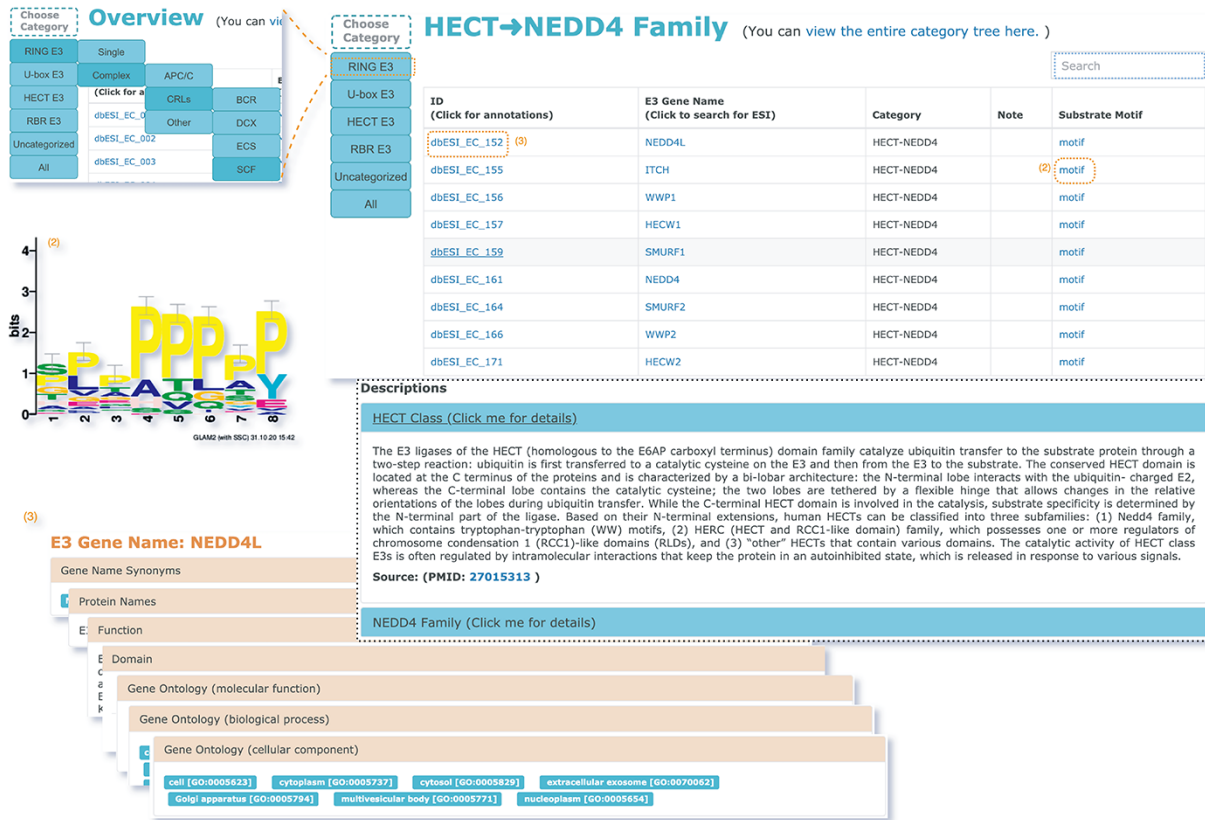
Choose Category

Overview (You can vi

RING E3
U-box E3
HECT E3
RBR E3
Uncategorized
All

Single
Complex

APC/C
CRLs
Other

BCR
DCX
ECS
SCF

(Click for a
dbESI_EC_0
dbESI_EC_002
dbESI_EC_003

Choose Category

HECT➜NEDD4 Family (You can view the entire category tree here. )

RING E3
U-box E3
HECT E3
RBR E3
Uncategorized
All

Search

| ID (Click for annotations) | E3 Gene Name (Click to search for ESI) | Category | Note | Substrate Motif |
|---|---|---|---|---|
| dbESI_EC_152 (3) | NEDD4L | HECT-NEDD4 | | motif |
| dbESI_EC_155 | ITCH | HECT-NEDD4 | | (2) motif |
| dbESI_EC_156 | WWP1 | HECT-NEDD4 | | motif |
| dbESI_EC_157 | HECW1 | HECT-NEDD4 | | motif |
| dbESI_EC_159 | SMURF1 | HECT-NEDD4 | | motif |
| dbESI_EC_161 | NEDD4 | HECT-NEDD4 | | motif |
| dbESI_EC_164 | SMURF2 | HECT-NEDD4 | | motif |
| dbESI_EC_166 | WWP2 | HECT-NEDD4 | | motif |
| dbESI_EC_171 | HECW2 | HECT-NEDD4 | | motif |

(2)
4
3
bits 2
1
0
1 2 3 4 5 6 7 8
GLAM2 (with SSC) 31.10.20 15:42

Descriptions

HECT Class (Click me for details)

The E3 ligases of the HECT (homologous to the E6AP carboxyl terminus) domain family catalyze ubiquitin transfer to the substrate protein through a two-step reaction: ubiquitin is first transferred to a catalytic cysteine on the E3 and then from the E3 to the substrate. The conserved HECT domain is located at the C terminus of the proteins and is characterized by a bi-lobar architecture: the N-terminal lobe interacts with the ubiquitin- charged E2, whereas the C-terminal lobe contains the catalytic cysteine; the two lobes are tethered by a flexible hinge that allows changes in the relative orientations of the lobes during ubiquitin transfer. While the C-terminal HECT domain is involved in the catalysis, substrate specificity is determined by the N-terminal part of the ligase. Based on their N-terminal extensions, human HECTs can be classified into three subfamilies: (1) Nedd4 family, which contains tryptophan-tryptophan (WW) motifs, (2) HERC (HECT and RCC1-like domain) family, which possesses one or more regulators of chromosome condensation 1 (RCC1)-like domains (RLDs), and (3) "other" HECTs that contain various domains. The catalytic activity of HECT class E3s is often regulated by intramolecular interactions that keep the protein in an autoinhibited state, which is released in response to various signals.

Source: (PMID: 27015313 )

NEDD4 Family (Click me for details)

(3)

E3 Gene Name: NEDD4L

Gene Name Synonyms
Protein Names
Function
Domain
Gene Ontology (molecular function)
Gene Ontology (biological process)
Gene Ontology (cellular component)

cell [GO:0005623] cytoplasm [GO:0005737] cytosol [GO:0005829] extracellular exosome [GO:0070062]
Golgi apparatus [GO:0005794] multivesicular body [GO:0005771] nucleoplasm [GO:0005654]